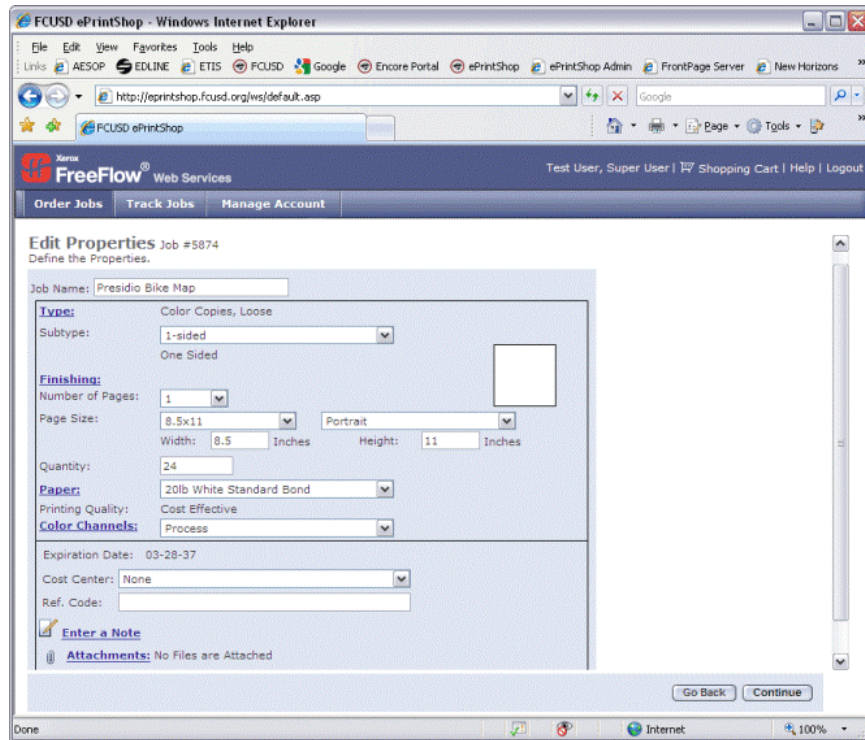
FCUSD ePrintShop - Windows Internet Explorer

File Edit View Favorites Tools Help

Links AESOP EDLINE ETIS FCUSD Google Encore Portal ePrintShop ePrintShop Admin FrontPage Server New Horizons

http://eprintshop.fcusd.org/ws/default.asp

Google

FCUSD ePrintShop

Page Tools

Xerox FreeFlow® Web Services

Test User, Super User | Shopping Cart | Help | Logout

Order Jobs Track Jobs Manage Account

Edit Properties Job #5874
Define the Properties.

Job Name: Presidio Bike Map

Type: Color Copies, Loose

Subtype: 1-sided

One Sided

Finishing:

Number of Pages: 1

Page Size: 8.5x11 Portrait

Width: 8.5 Inches Height: 11 Inches

Quantity: 24

Paper: 20lb White Standard Bond

Printing Quality: Cost Effective

Color Channels: Process

Expiration Date: 03-28-37

Cost Center: None

Ref. Code:

Enter a Note

Attachments: No Files are Attached

Go Back Continue

Done Internet 100%